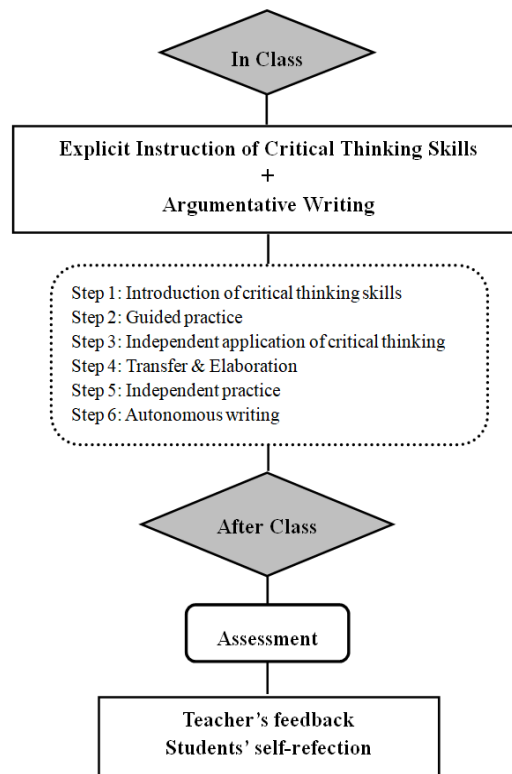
In Class

Explicit Instruction of Critical Thinking Skills
+
Argumentative Writing

Step 1: Introduction of critical thinking skills
Step 2: Guided practice
Step 3: Independent application of critical thinking
Step 4: Transfer & Elaboration
Step 5: Independent practice
Step 6: Autonomous writing

After Class

Assessment

Teacher's feedback
Students' self-refection